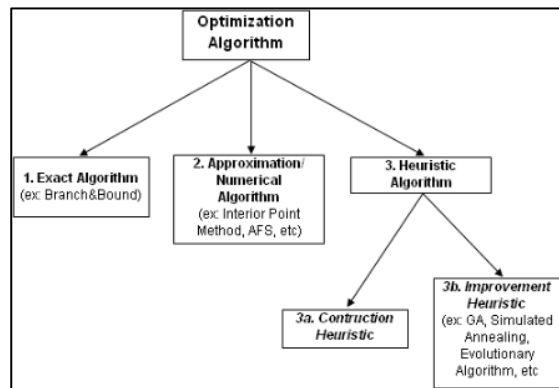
Optimization Algorithm

1. Exact Algorithm
(ex: Branch&Bound)

2. Approximation/ Numerical Algorithm
(ex: Interior Point Method, AFS, etc)

3. Heuristic Algorithm

3a. Contruction Heuristic

3b. Improvement Heuristic
(ex: GA, Simulated Annealing, Evolutionary Algorithm, etc